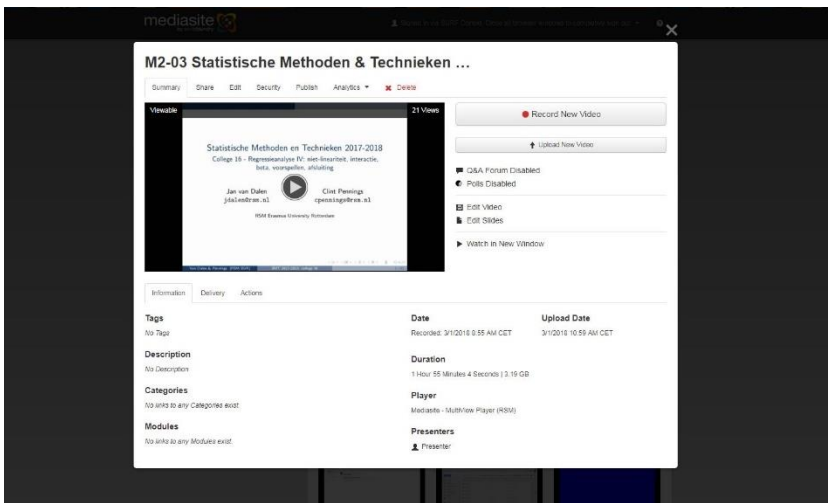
mediasite

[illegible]

M2-03 Statistische Methoden & Technieken ...

Summary Share Edit Security Publish Analytics ▾ ✖ Delete

Viewable

21 Views

Statistische Methoden en Technieken 2017-2018

College 16 - Regressieanalyse IV: niet-lineariteit, interactie, beta, voorspellen, afsluiting

Jan van Dalen
jdalen@rsm.nl

Clint Pennings
cpennings@rsm.nl

RSM Erasmus University Rotterdam

Record New Video

Upload New Video

Q&A Forum Disabled

Polls Disabled

Edit Video

Edit Slides

Watch in New Window

Information Delivery Actions

Tags
No Tags

Description
No Description

Categories
No links to any Categories exist.

Modules
No links to any Modules exist.

Date
Recorded: 3/1/2018 8:55 AM CET

Upload Date
3/1/2018 10:59 AM CET

Duration
1 Hour 55 Minutes 4 Seconds | 3.19 GB

Player
Mediasite - MultiView Player (RSM)

Presenters
Presenter